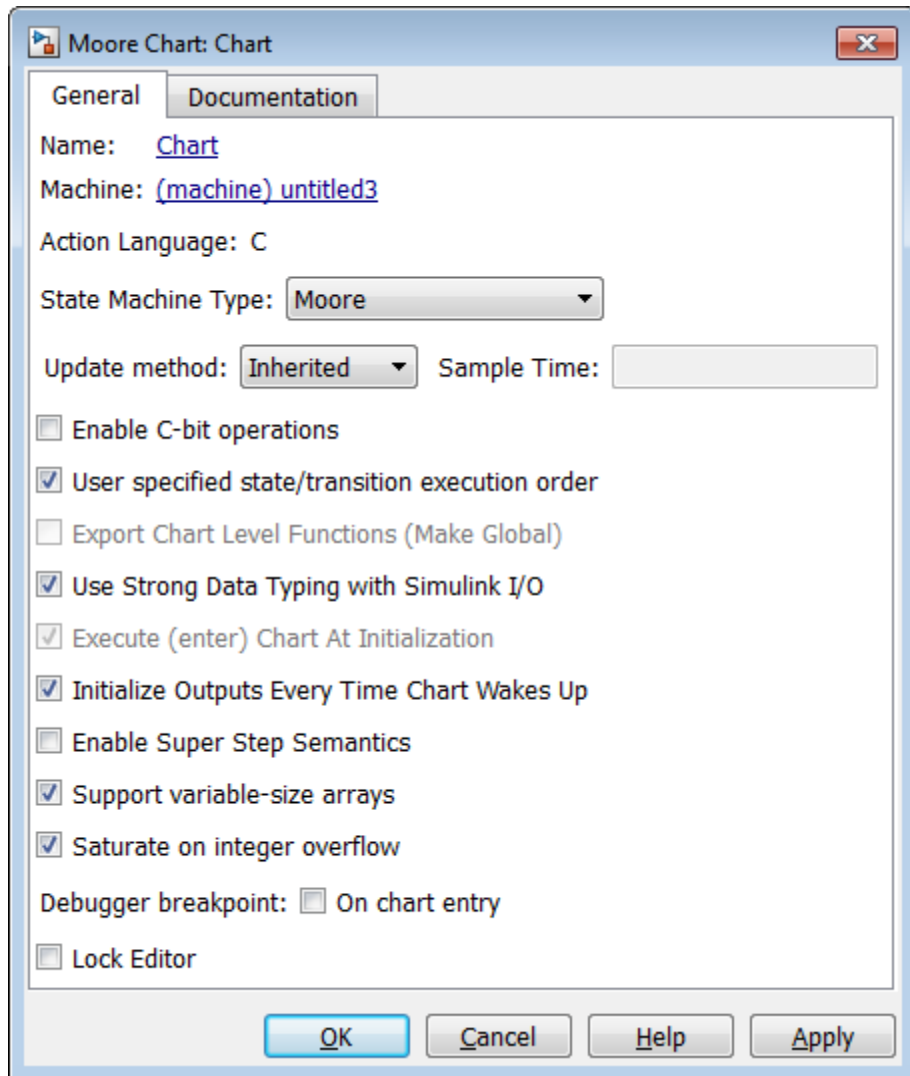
Moore Chart: Chart

General | Documentation

Name: Chart

Machine: (machine) untitled3

Action Language: C

State Machine Type: Moore

Update method: Inherited Sample Time:

Enable C-bit operations

User specified state/transition execution order

Export Chart Level Functions (Make Global)

Use Strong Data Typing with Simulink I/O

Execute (enter) Chart At Initialization

Initialize Outputs Every Time Chart Wakes Up

Enable Super Step Semantics

Support variable-size arrays

Saturate on integer overflow

Debugger breakpoint: On chart entry

Lock Editor

OK | Cancel | Help | Apply